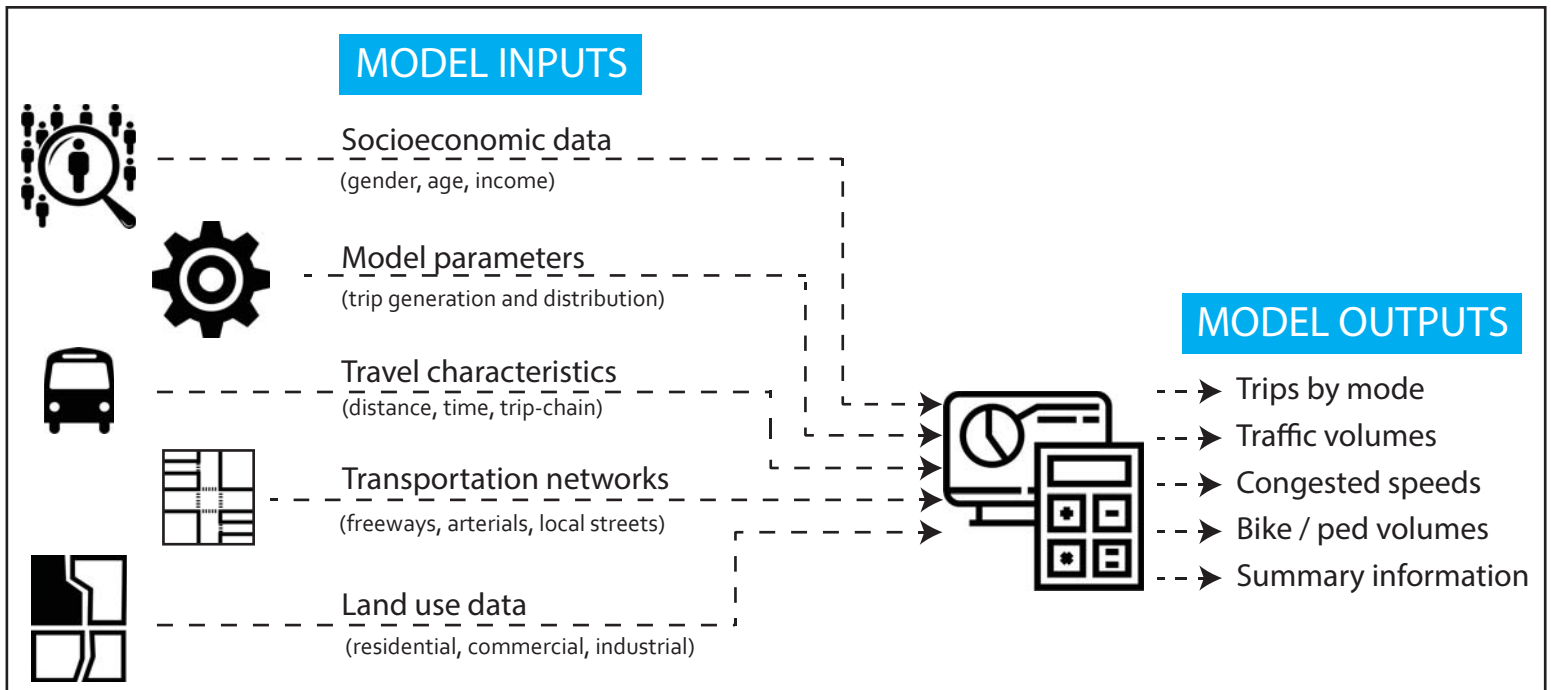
MODEL INPUTS

Socioeconomic data
(gender, age, income)

Model parameters
(trip generation and distribution)

Travel characteristics
(distance, time, trip-chain)

Transportation networks
(freeways, arterials, local streets)

Land use data
(residential, commercial, industrial)

MODEL OUTPUTS

Trips by mode
Traffic volumes
Congested speeds
Bike / ped volumes
Summary information